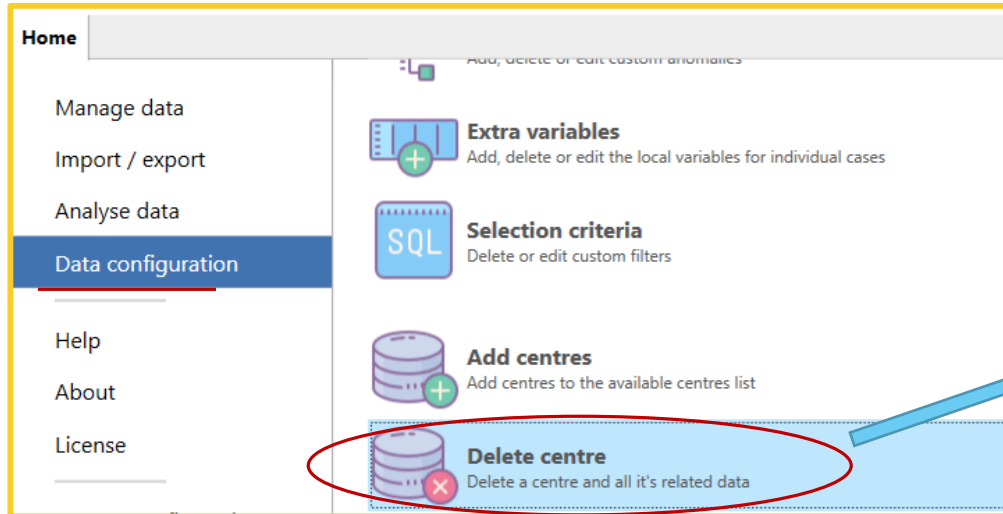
Home

Manage data
Import / export
Analyse data
Data configuration
Help
About
License

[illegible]
Add, delete or edit custom anomalies

SQL

Extra variables
Add, delete or edit the local variables for individual cases

Selection criteria
Delete or edit custom filters

Add centres
Add centres to the available centres list

Delete centre
Delete a centre and all it's related data